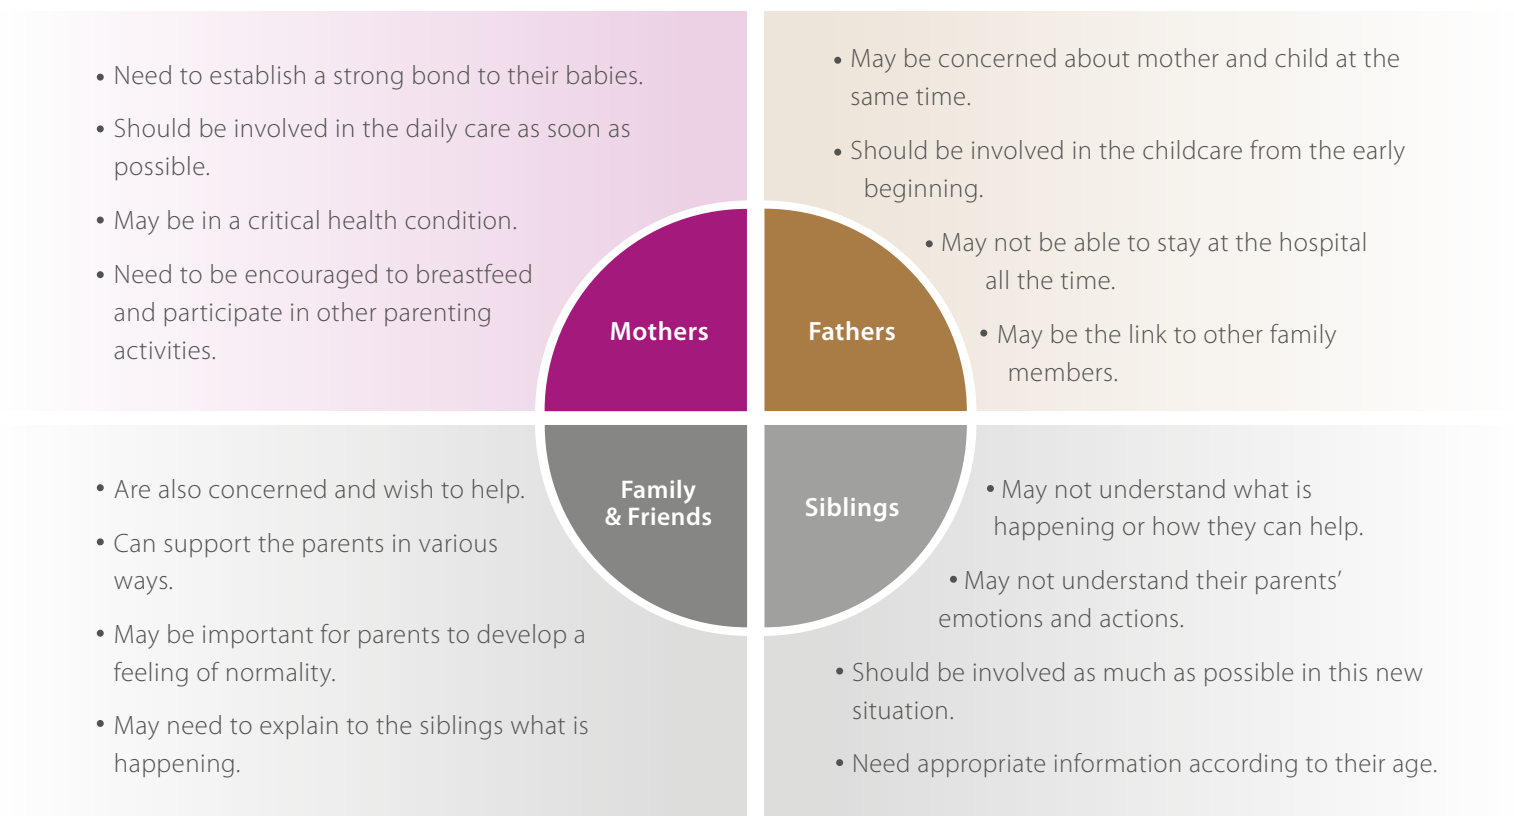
• Need to establish a strong bond to their babies.

• Should be involved in the daily care as soon as possible.

• May be in a critical health condition.

• Need to be encouraged to breastfeed and participate in other parenting activities.

Mothers

• May be concerned about mother and child at the same time.

• Should be involved in the childcare from the early beginning.

• May not be able to stay at the hospital all the time.

• May be the link to other family members.

Fathers

Family & Friends

• Are also concerned and wish to help.

• Can support the parents in various ways.

• May be important for parents to develop a feeling of normality.

• May need to explain to the siblings what is happening.

Siblings

• May not understand what is happening or how they can help.

• May not understand their parents' emotions and actions.

• Should be involved as much as possible in this new situation.

• Need appropriate information according to their age.